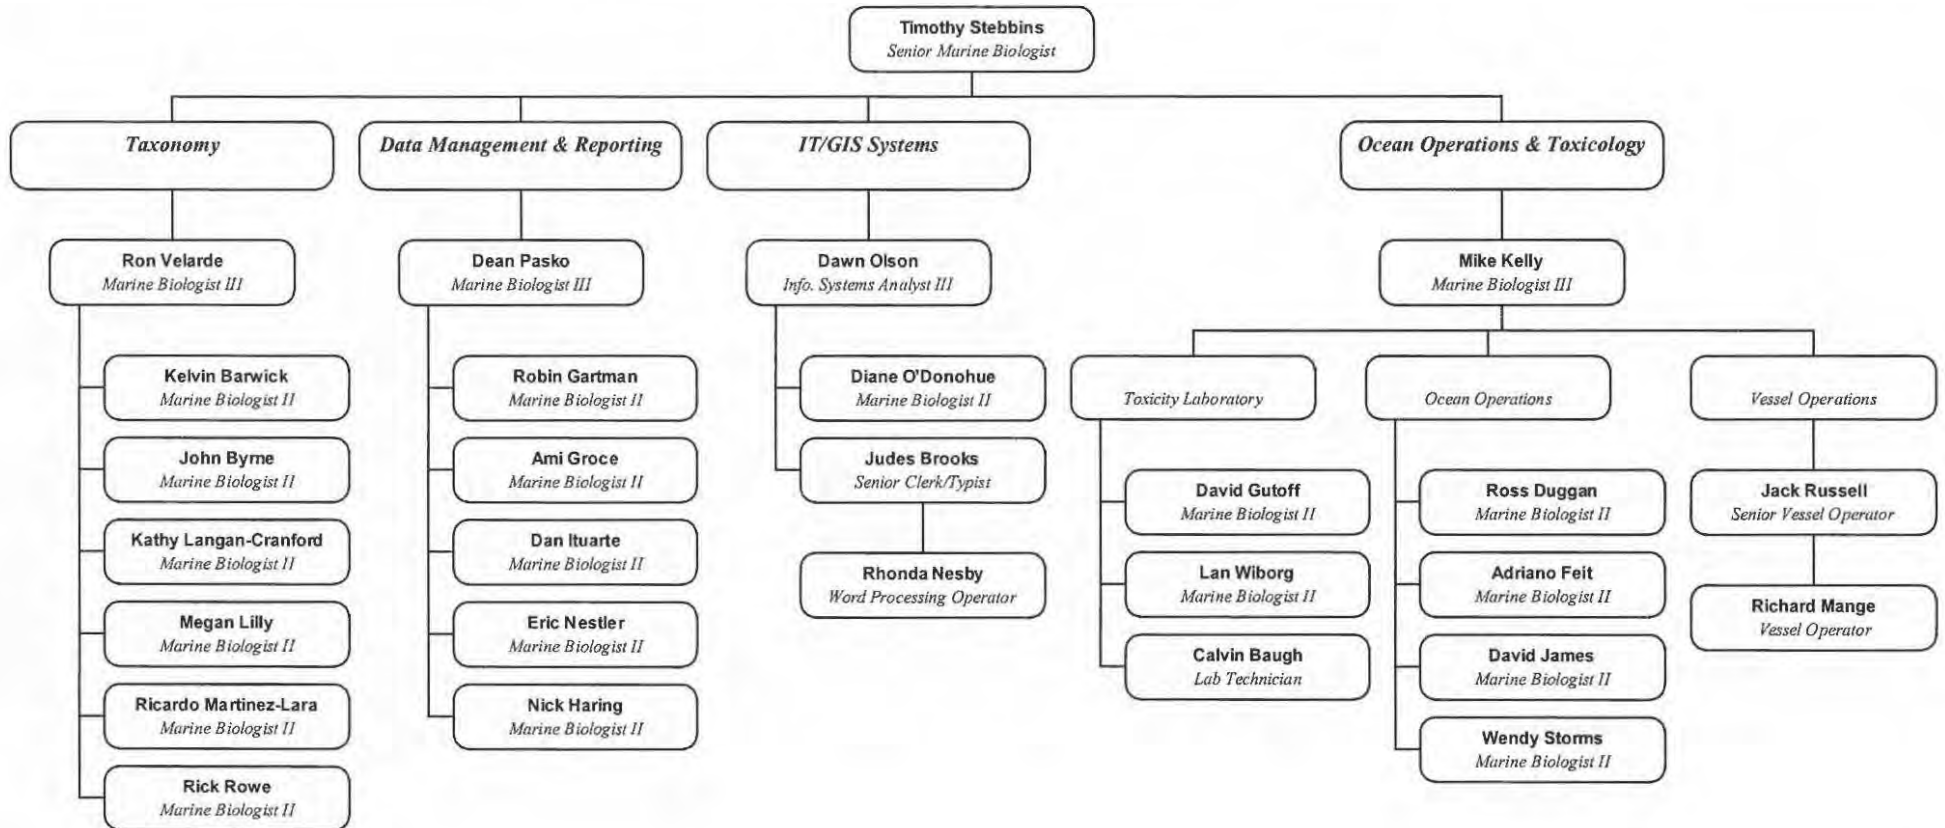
Timothy Stebbins
Senior Marine Biologist

Taxonomy

Ron Velarde
Marine Biologist III

Kelvin Barwick
Marine Biologist II

John Byrne
Marine Biologist II

Kathy Langan-Cranford
Marine Biologist II

Megan Lilly
Marine Biologist II

Ricardo Martinez-Lara
Marine Biologist II

Rick Rowe
Marine Biologist II

Data Management & Reporting

Dean Pasko
Marine Biologist III

Robin Gartman
Marine Biologist II

Ami Groce
Marine Biologist II

Dan Ituarte
Marine Biologist II

Eric Nestler
Marine Biologist II

Nick Haring
Marine Biologist II

IT/GIS Systems

Dawn Olson
Info. Systems Analyst III

Diane O'Donohue
Marine Biologist II

Judes Brooks
Senior Clerk/Typist

Rhonda Nesby
Word Processing Operator

Ocean Operations & Toxicology

Mike Kelly
Marine Biologist III

Toxicity Laboratory

David Gutoff
Marine Biologist II

Lan Wiborg
Marine Biologist II

Calvin Baugh
Lab Technician

Ocean Operations

Ross Duggan
Marine Biologist II

Adriano Feit
Marine Biologist II

David James
Marine Biologist II

Wendy Storms
Marine Biologist II

Vessel Operations

Jack Russell
Senior Vessel Operator

Richard Mange
Vessel Operator